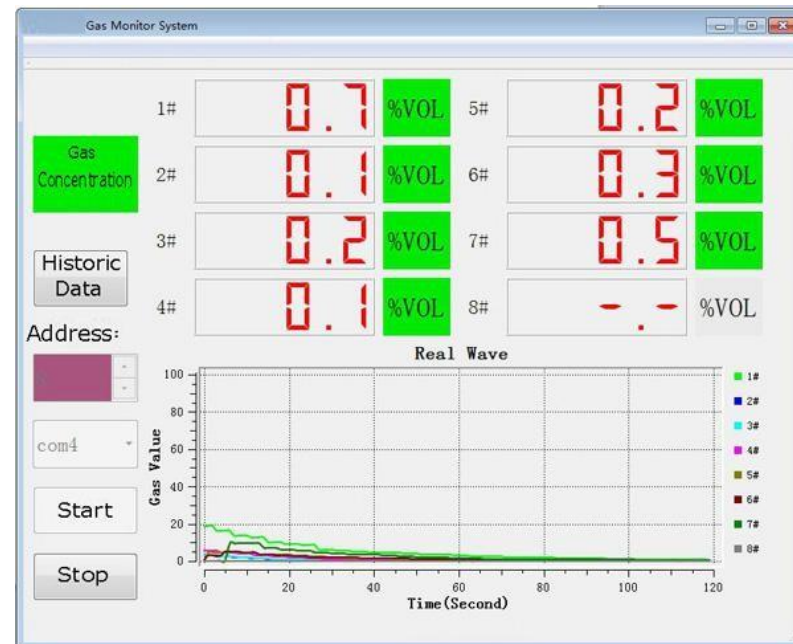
Gas Monitor System

Gas Concentration

Historic Data

Address:

com4

Start

Stop

1# 0.7 %VOL
2# 0.1 %VOL
3# 0.2 %VOL
4# 0.1 %VOL
5# 0.2 %VOL
6# 0.3 %VOL
7# 0.5 %VOL
8# -.- %VOL

Real Wave

100
80
60
40
20
0

Gas Value

0 20 40 60 80 100 120

Time(Second)

1#
2#
3#
4#
5#
6#
7#
8#